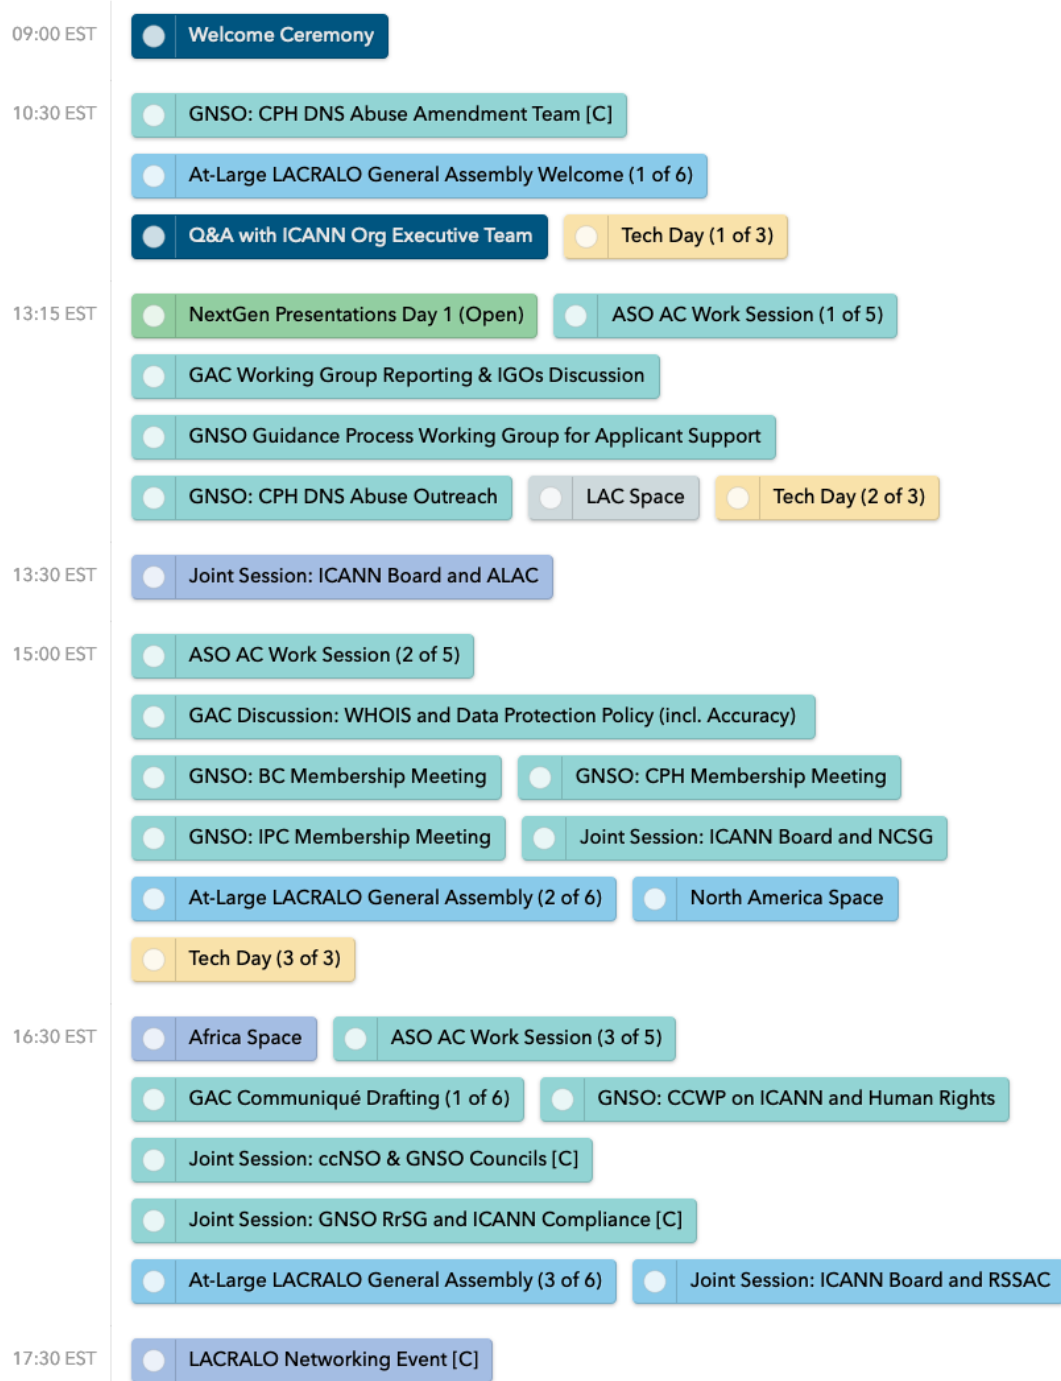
09:00 EST
Welcome Ceremony

10:30 EST
GNSO: CPH DNS Abuse Amendment Team [C]
At-Large LACRALO General Assembly Welcome (1 of 6)
Q&A with ICANN Org Executive Team
Tech Day (1 of 3)

13:15 EST
NextGen Presentations Day 1 (Open)
ASO AC Work Session (1 of 5)
GAC Working Group Reporting & IGOs Discussion
GNSO Guidance Process Working Group for Applicant Support
GNSO: CPH DNS Abuse Outreach
LAC Space
Tech Day (2 of 3)

13:30 EST
Joint Session: ICANN Board and ALAC

15:00 EST
ASO AC Work Session (2 of 5)
GAC Discussion: WHOIS and Data Protection Policy (incl. Accuracy)
GNSO: BC Membership Meeting
GNSO: CPH Membership Meeting
GNSO: IPC Membership Meeting
Joint Session: ICANN Board and NCSG
At-Large LACRALO General Assembly (2 of 6)
North America Space
Tech Day (3 of 3)

16:30 EST
Africa Space
ASO AC Work Session (3 of 5)
GAC Communiqué Drafting (1 of 6)
GNSO: CCWP on ICANN and Human Rights
Joint Session: ccNSO & GNSO Councils [C]
Joint Session: GNSO RrSG and ICANN Compliance [C]
At-Large LACRALO General Assembly (3 of 6)
Joint Session: ICANN Board and RSSAC

17:30 EST
LACRALO Networking Event [C]